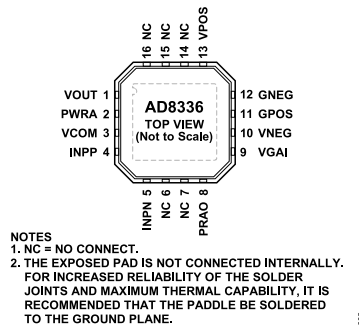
16 NC
15 NC
14 NC
13 VPOS

VOUT 1
PWRA 2
VCOM 3
INPP 4

AD8336
TOP VIEW
(Not to Scale)

12 GNEG
11 GPOS
10 VNEG
9 VGAI

INPN 5
NC 6
NC 7
PRAO 8

NOTES
1. NC = NO CONNECT.
2. THE EXPOSED PAD IS NOT CONNECTED INTERNALLY. FOR INCREASED RELIABILITY OF THE SOLDER JOINTS AND MAXIMUM THERMAL CAPABILITY, IT IS RECOMMENDED THAT THE PADDLE BE SOLDERED TO THE GROUND PLANE.